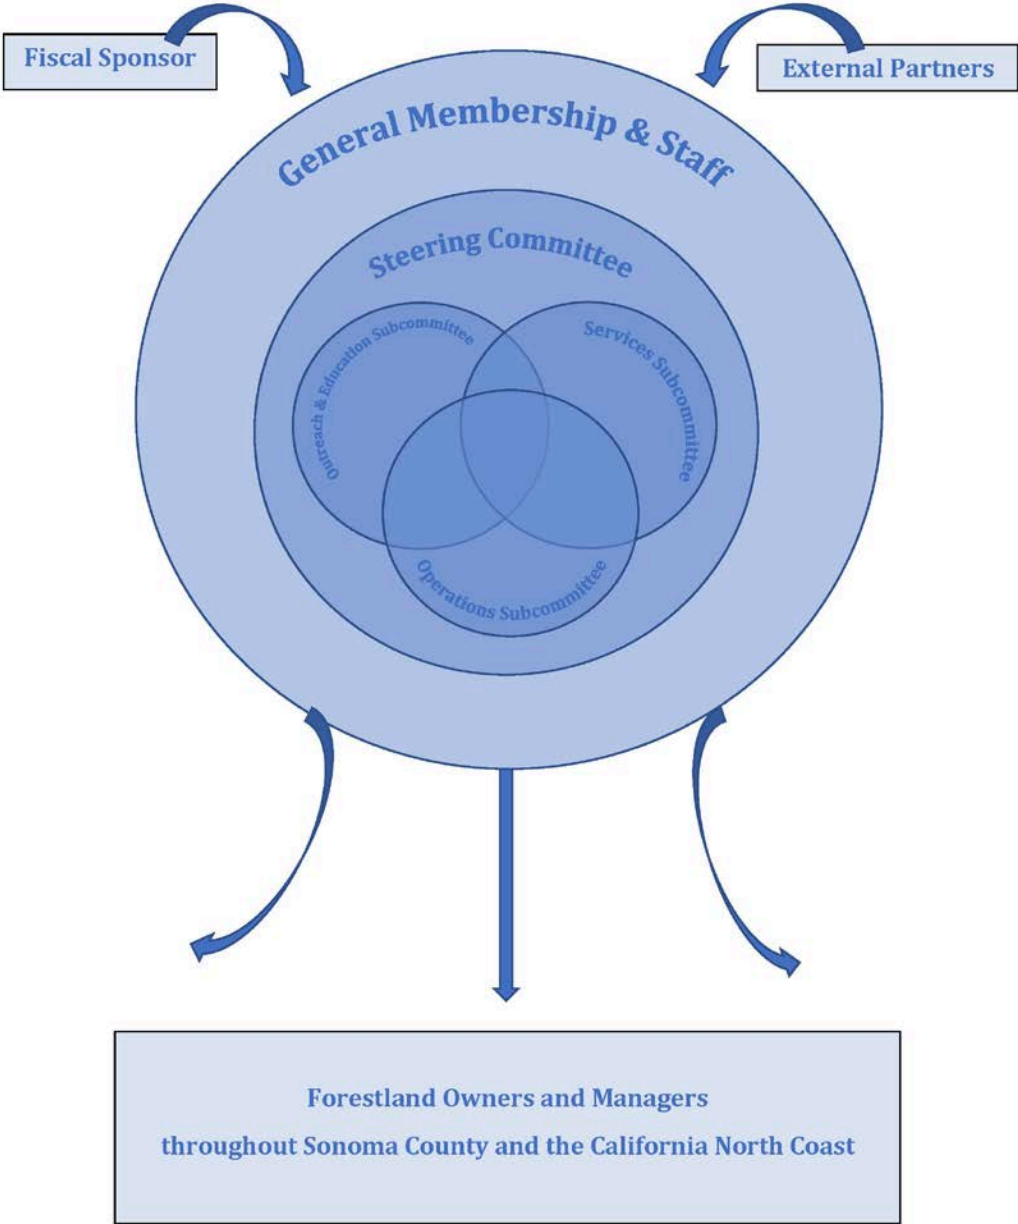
Fiscal Sponsor

External Partners

General Membership & Staff

Steering Committee

Outreach & Education Subcommittee

Services Subcommittee

Operations Subcommittee

Forestland Owners and Managers
throughout Sonoma County and the California North Coast